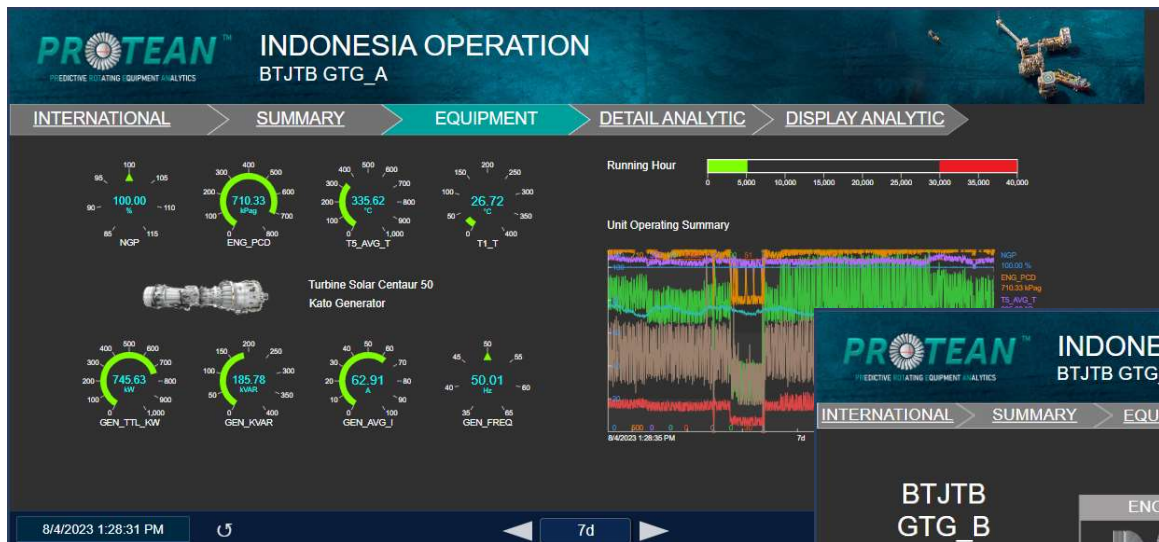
PROTEAN™
PREDICTIVE ROTATING EQUIPMENT ANALYTICS
INDONESIA OPERATION
BTJTB GTG_A

INTERNATIONAL
SUMMARY
EQUIPMENT
DETAIL ANALYTIC
DISPLAY ANALYTIC

100
95 105
90 110
85 115
100.00
%
NGP

400
300 500
200 600
100 700
0 800
710.33
kPag
ENG_PCD

500
400 600
300 700
200 800
100 900
0 1,000
335.62
°C
T5_AVG_T

200
150 250
100 300
50 350
0 400
26.72
°C
T1_T

Turbine Solar Centaur 50
Kato Generator

500
400 600
300 700
200 800
100 900
0 1,000
745.63
kW
GEN_TTL_KW

200
150 250
100 300
50 350
0 400
185.78
kVAR
GEN_KVAR

50
40 60
30 70
20 80
10 90
0 100
62.91
A
GEN_AVG_I

50
45 55
40 60
35 65
50.01
Hz
GEN_FREQ

Running Hour
0 5,000 10,000 15,000 20,000 25,000 30,000 35,000 40,000

Unit Operating Summary
NGP
100.00 %
ENG_PCD
710.33 kPag
T5_AVG_T
8/4/2023 1:28:35 PM
7d

PROTEAN™
PREDICTIVE ROTATING EQUIPMENT ANALYTICS
INDONE
BTJTB GTG_
INTERNATIONAL
SUMMARY
EQU
BTJTB
GTG_B
ENG

8/4/2023 1:28:31 PM
7d